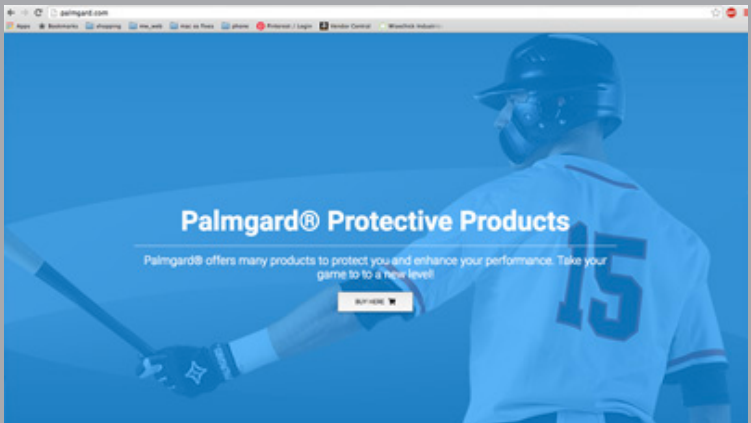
palmgard.com

Apps Bookmarks shopping me_web mac os fixes phone Pinterest / Login Vendor Central Wiseclick Industri...

Palmgard® Protective Products

Palmgard® offers many products to protect you and enhance your performance. Take your game to to a new level!

BUY HERE

15